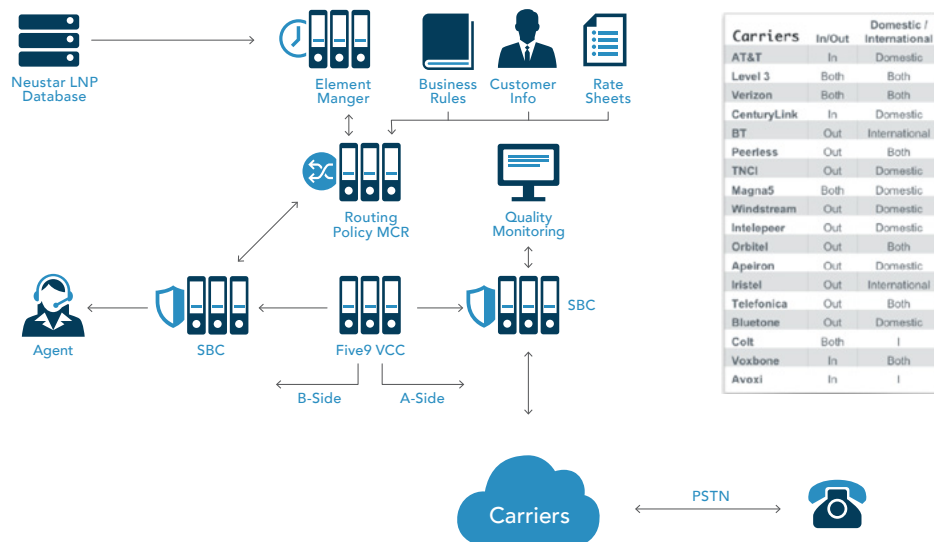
Neustar LNP Database

Element Manger

Business Rules

Customer Info

Rate Sheets

Routing Policy MCR

Quality Monitoring

Agent

SBC

Five9 VCC

SBC

B-Side

A-Side

Carriers

PSTN

| Carriers | In/Out | Domestic / International |
|---|---|---|
| AT&T | In | Domestic |
| Level 3 | Both | Both |
| Verizon | Both | Both |
| CenturyLink | In | Domestic |
| BT | Out | International |
| Peerless | Out | Both |
| TNCI | Out | Domestic |
| Magna5 | Both | Domestic |
| Windstream | Out | Domestic |
| Intelepeer | Out | Domestic |
| Orbitel | Out | Both |
| Apeiron | Out | Domestic |
| Iristel | Out | International |
| Telefonica | Out | Both |
| Bluetone | Out | Domestic |
| Colt | Both | I |
| Voxbone | In | Both |
| Avoxi | In | I |